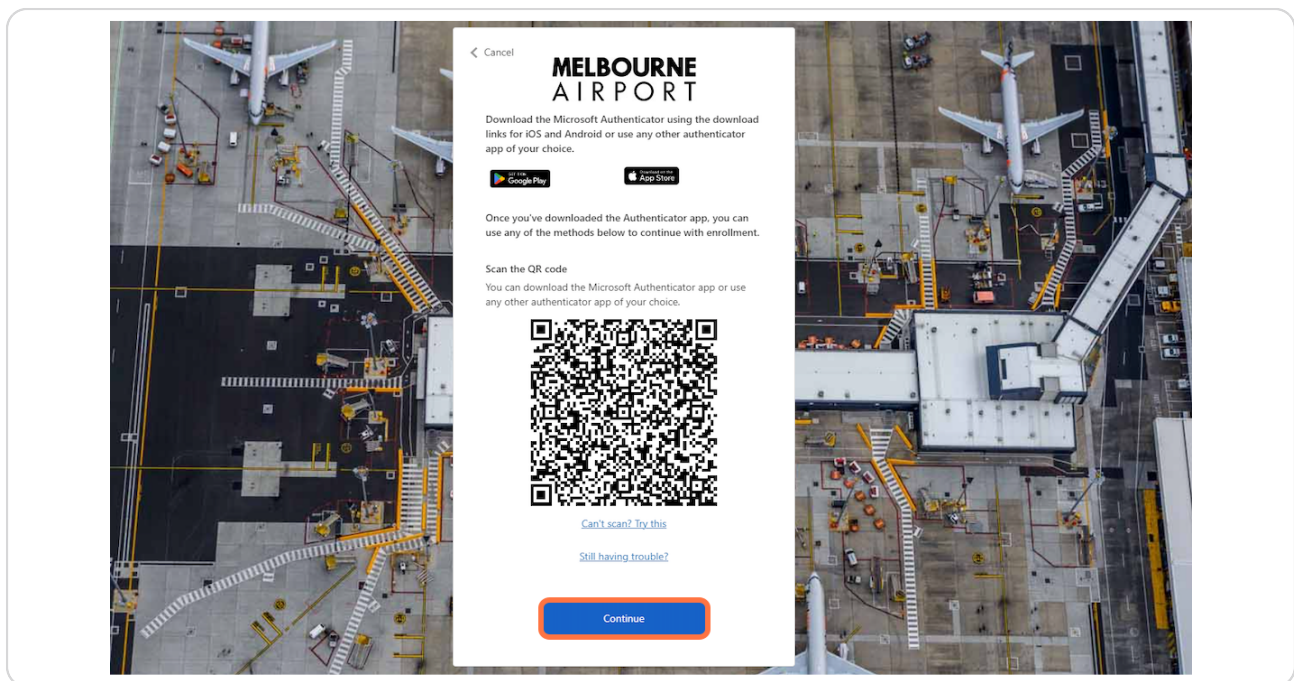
< Cancel

MELBOURNE AIRPORT

Download the Microsoft Authenticator using the download links for iOS and Android or use any other authenticator app of your choice.

GET IT ON Google Play

Download on the App Store

Once you've downloaded the Authenticator app, you can use any of the methods below to continue with enrollment.

Scan the QR code

You can download the Microsoft Authenticator app or use any other authenticator app of your choice.

Can't scan? Try this

Still having trouble?

Continue